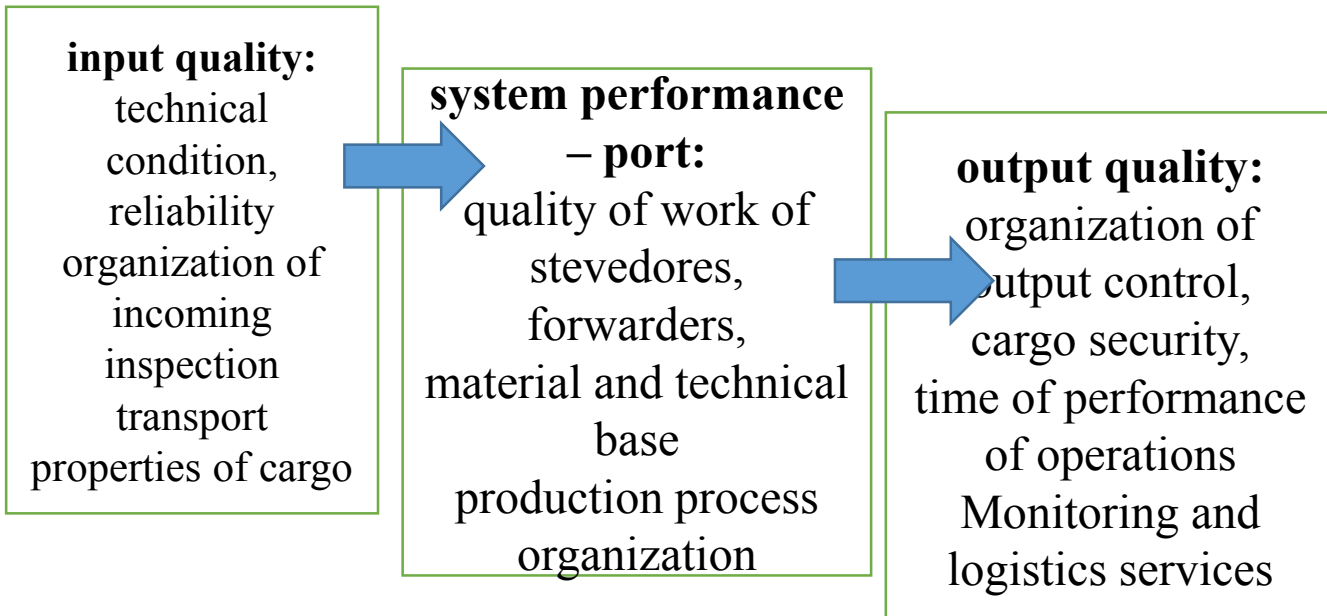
**input quality:**
technical condition, reliability organization of incoming inspection transport properties of cargo

**system performance – port:**
quality of work of stevedores, forwarders, material and technical base production process organization

**output quality:**
organization of output control, cargo security, time of performance of operations Monitoring and logistics services